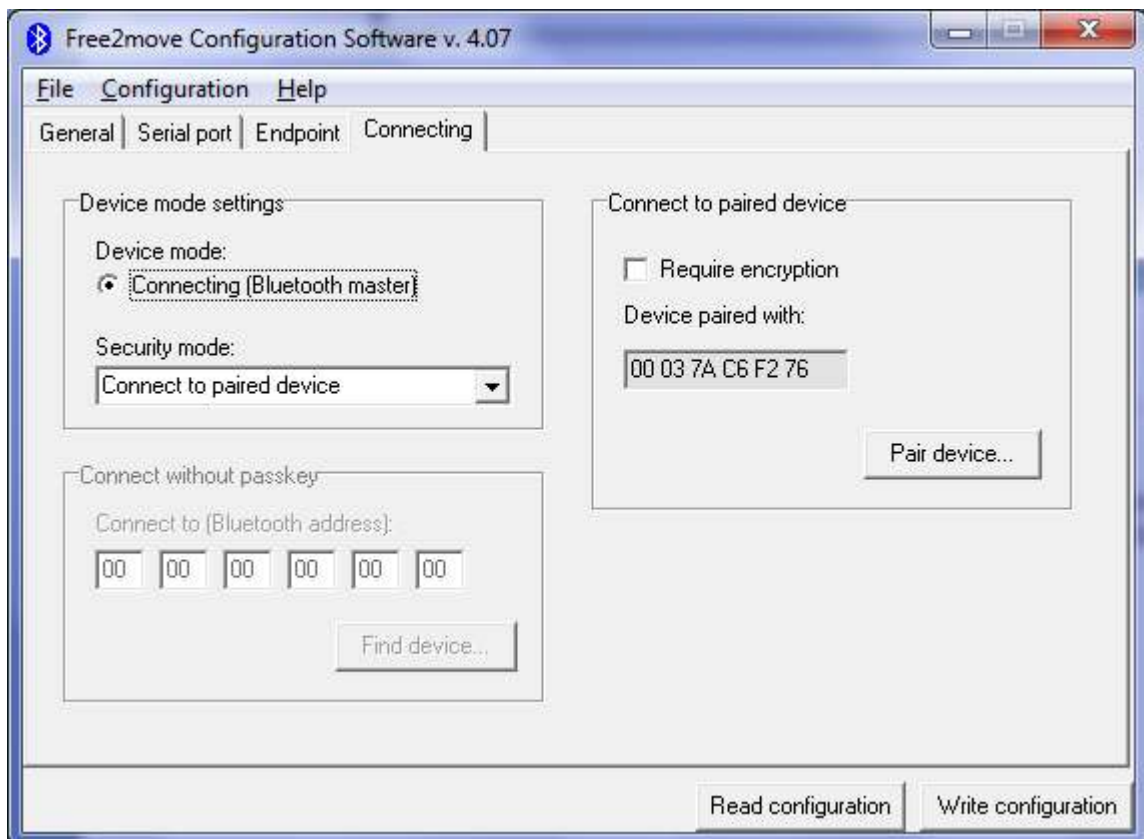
Free2move Configuration Software v. 4.07

File Configuration Help

General | Serial port | Endpoint | Connecting

Device mode settings

Device mode:

Connecting (Bluetooth master)

Security mode:

Connect to paired device

Connect without passkey

Connect to (Bluetooth address):

| 00 | 00 | 00 | 00 | 00 | 00 |
|---|---|---|---|---|---|

Find device...

Connect to paired device

Require encryption

Device paired with:

00 03 7A C6 F2 76

Pair device...

Read configuration

Write configuration